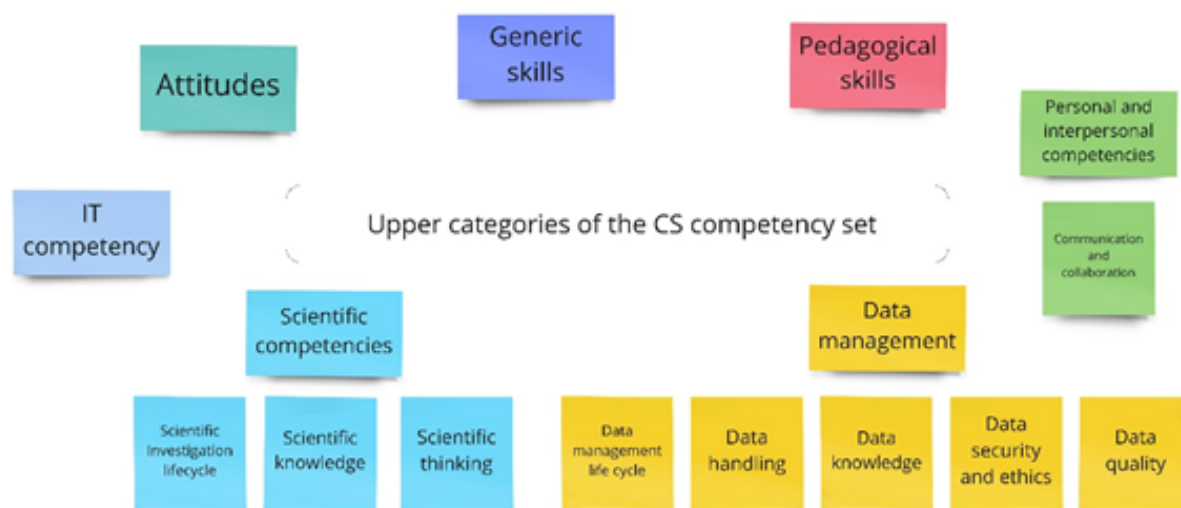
Generic skills

Pedagogical skills

Attitudes

Personal and interpersonal competencies

IT competency

Upper categories of the CS competency set

Communication and collaboration

Scientific competencies

Data management

Scientific investigation lifecycle

Scientific knowledge

Scientific thinking

Data management life cycle

Data handling

Data knowledge

Data security and ethics

Data quality